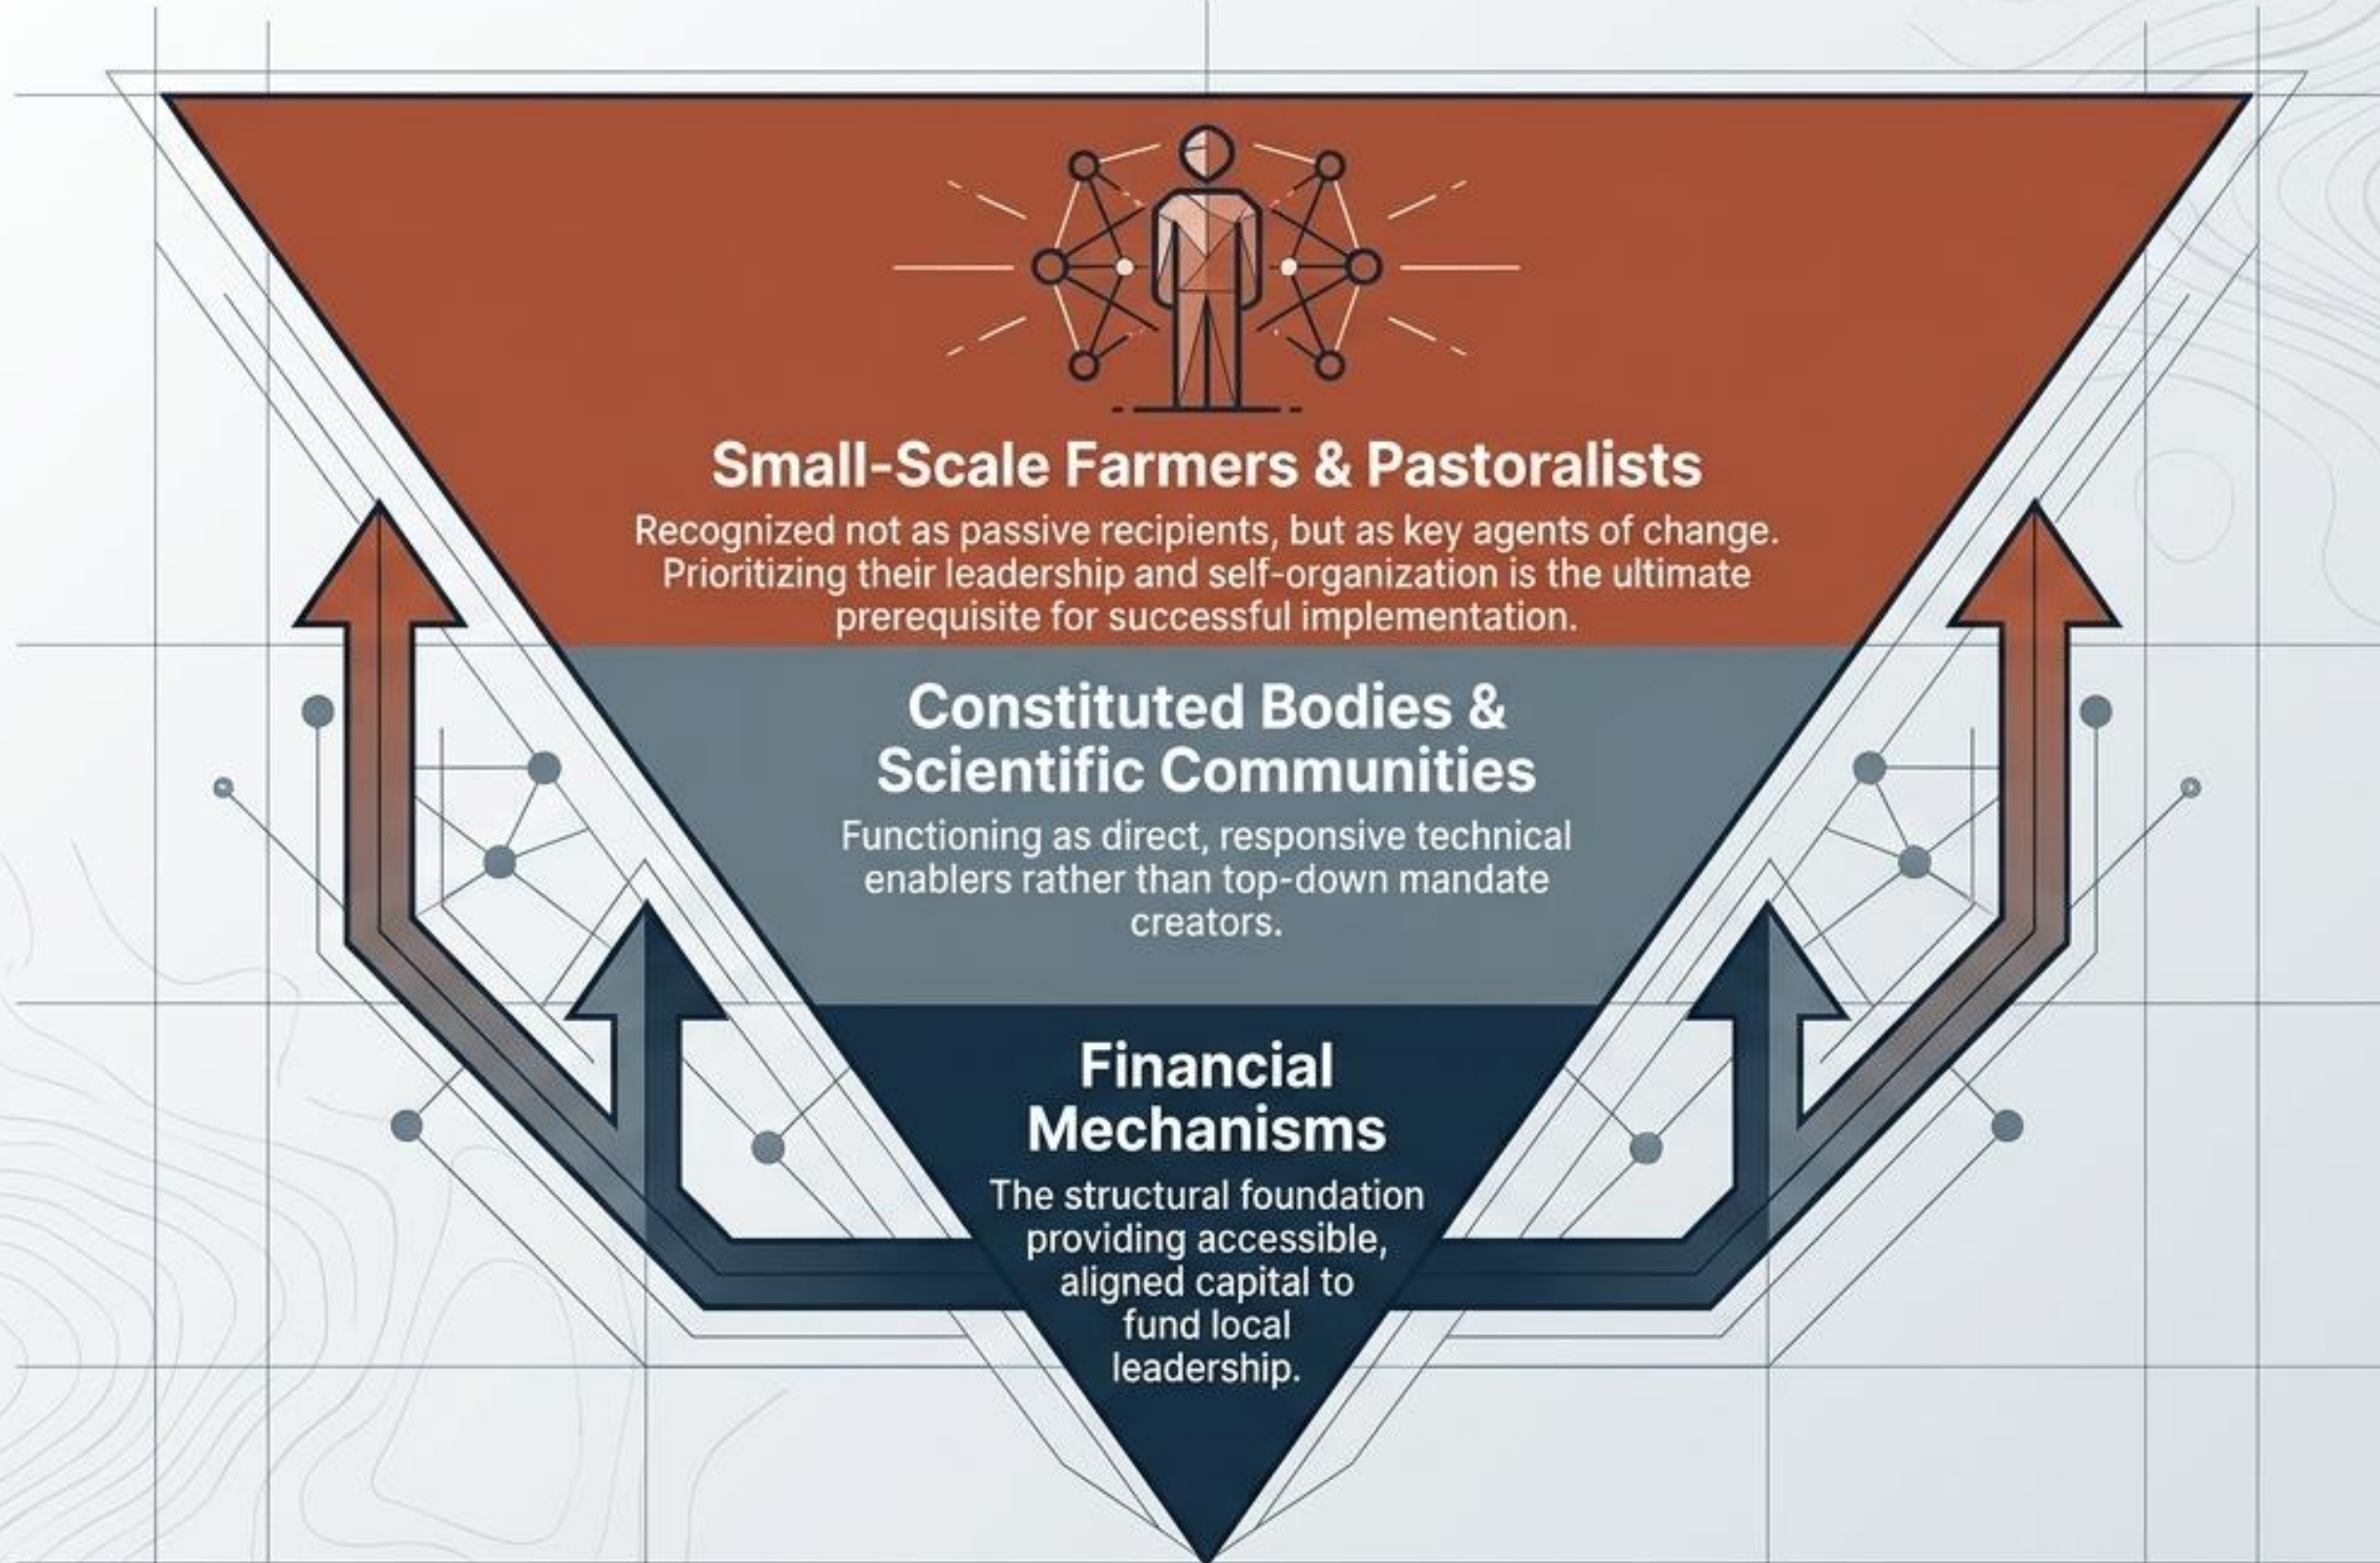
Small-Scale Farmers & Pastoralists

Recognized not as passive recipients, but as key agents of change. Prioritizing their leadership and self-organization is the ultimate prerequisite for successful implementation.

Constituted Bodies & Scientific Communities

Functioning as direct, responsive technical enablers rather than top-down mandate creators.

Financial Mechanisms

The structural foundation providing accessible, aligned capital to fund local leadership.